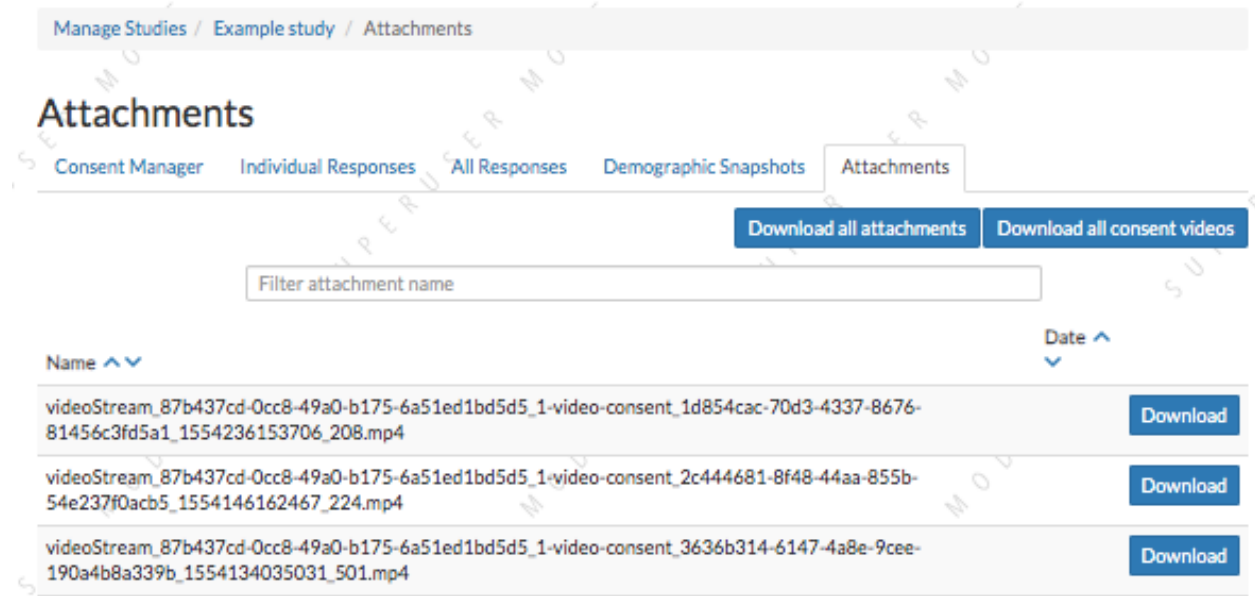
Manage Studies / Example study / Attachments

Attachments

Consent Manager Individual Responses All Responses Demographic Snapshots Attachments

Download all attachments Download all consent videos

Filter attachment name

| Name | Date | |
|---|---|---|
| videoStream_87b437cd-0cc8-49a0-b175-6a51ed1bd5d5_1-video-consent_1d854cac-70d3-4337-8676-81456c3fd5a1_1554236153706_208.mp4 | | Download |
| videoStream_87b437cd-0cc8-49a0-b175-6a51ed1bd5d5_1-video-consent_2c444681-8f48-44aa-855b-54e237f0acb5_1554146162467_224.mp4 | | Download |
| videoStream_87b437cd-0cc8-49a0-b175-6a51ed1bd5d5_1-video-consent_3636b314-6147-4a8e-9cee-190a4b8a339b_1554134035031_501.mp4 | | Download |